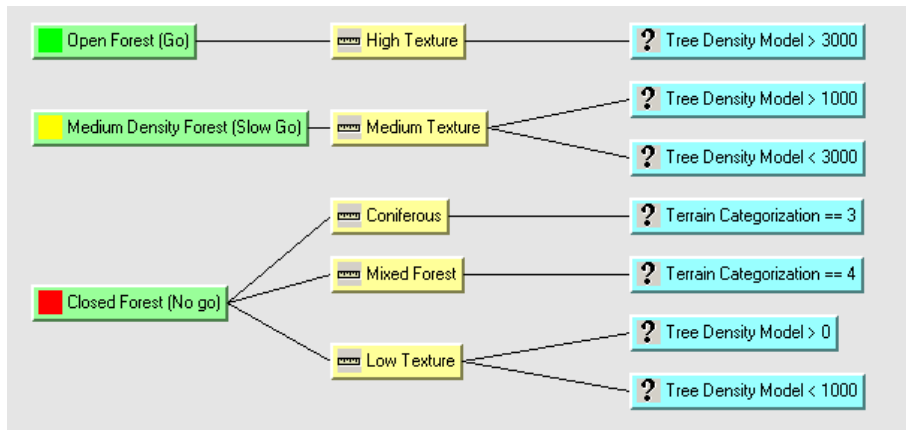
Open Forest (Go)

High Texture

? Tree Density Model > 3000

Medium Density Forest (Slow Go)

Medium Texture

? Tree Density Model > 1000

? Tree Density Model < 3000

Coniferous

? Terrain Categorization == 3

Mixed Forest

? Terrain Categorization == 4

Closed Forest (No go)

Low Texture

? Tree Density Model > 0

? Tree Density Model < 1000